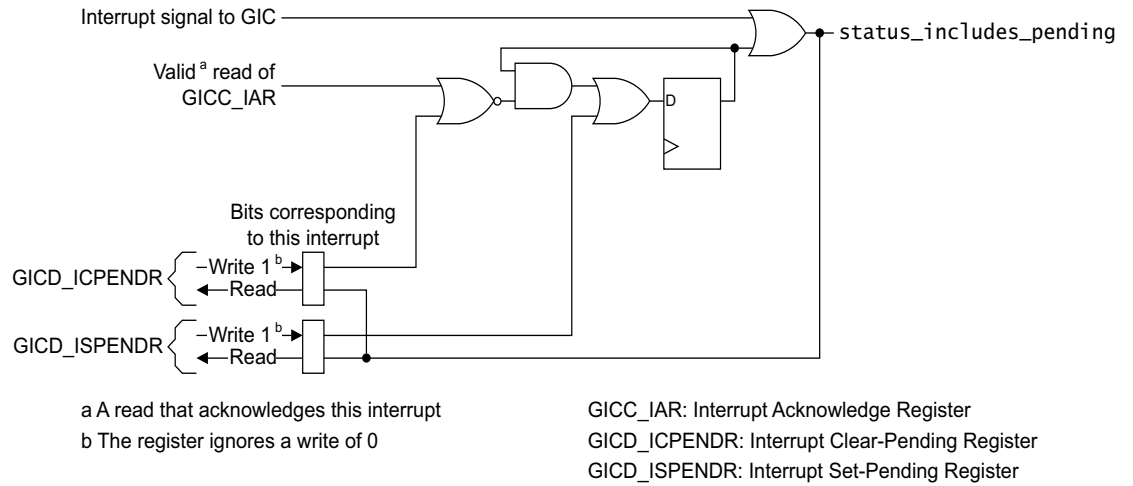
Interrupt signal to GIC

status_includes_pending

Valid $^{a}$ read of GICC_IAR

D

Bits corresponding to this interrupt

GICD_ICPENDR

Write 1 $^{b}$

Read

GICD_ISPENDR

Write 1 $^{b}$

Read

a A read that acknowledges this interrupt
b The register ignores a write of 0

GICC_IAR: Interrupt Acknowledge Register
GICD_ICPENDR: Interrupt Clear-Pending Register
GICD_ISPENDR: Interrupt Set-Pending Register